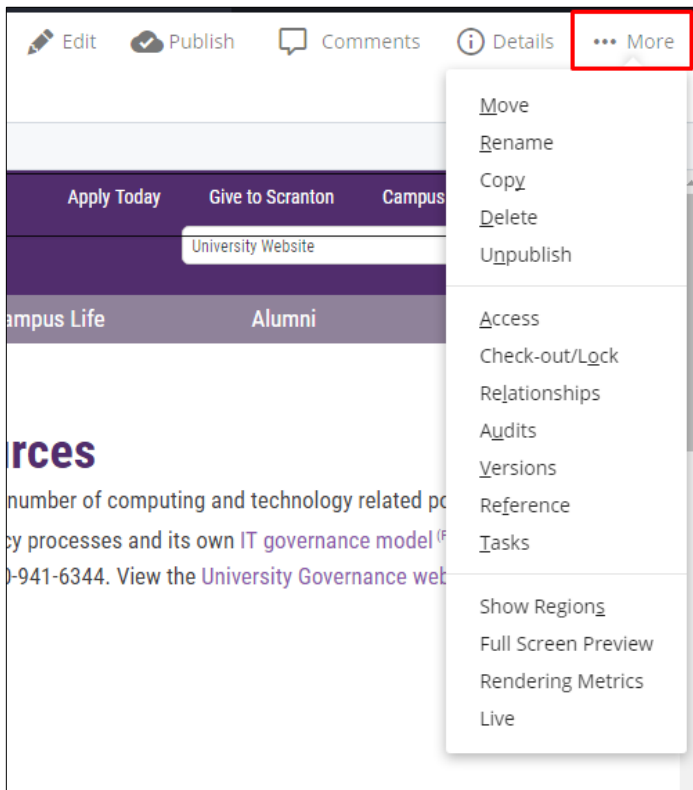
Edit Publish Comments Details ••• More

Apply Today Give to Scranton Campus

University Website

ampus Life Alumni

rces

number of computing and technology related po

cy processes and its own IT governance model

)-941-6344. View the University Governance web

Move
Rename
Copy
Delete
Unpublish

Access
Check-out/Lock
Relationships
Audits
Versions
Reference
Tasks

Show Regions
Full Screen Preview
Rendering Metrics
Live